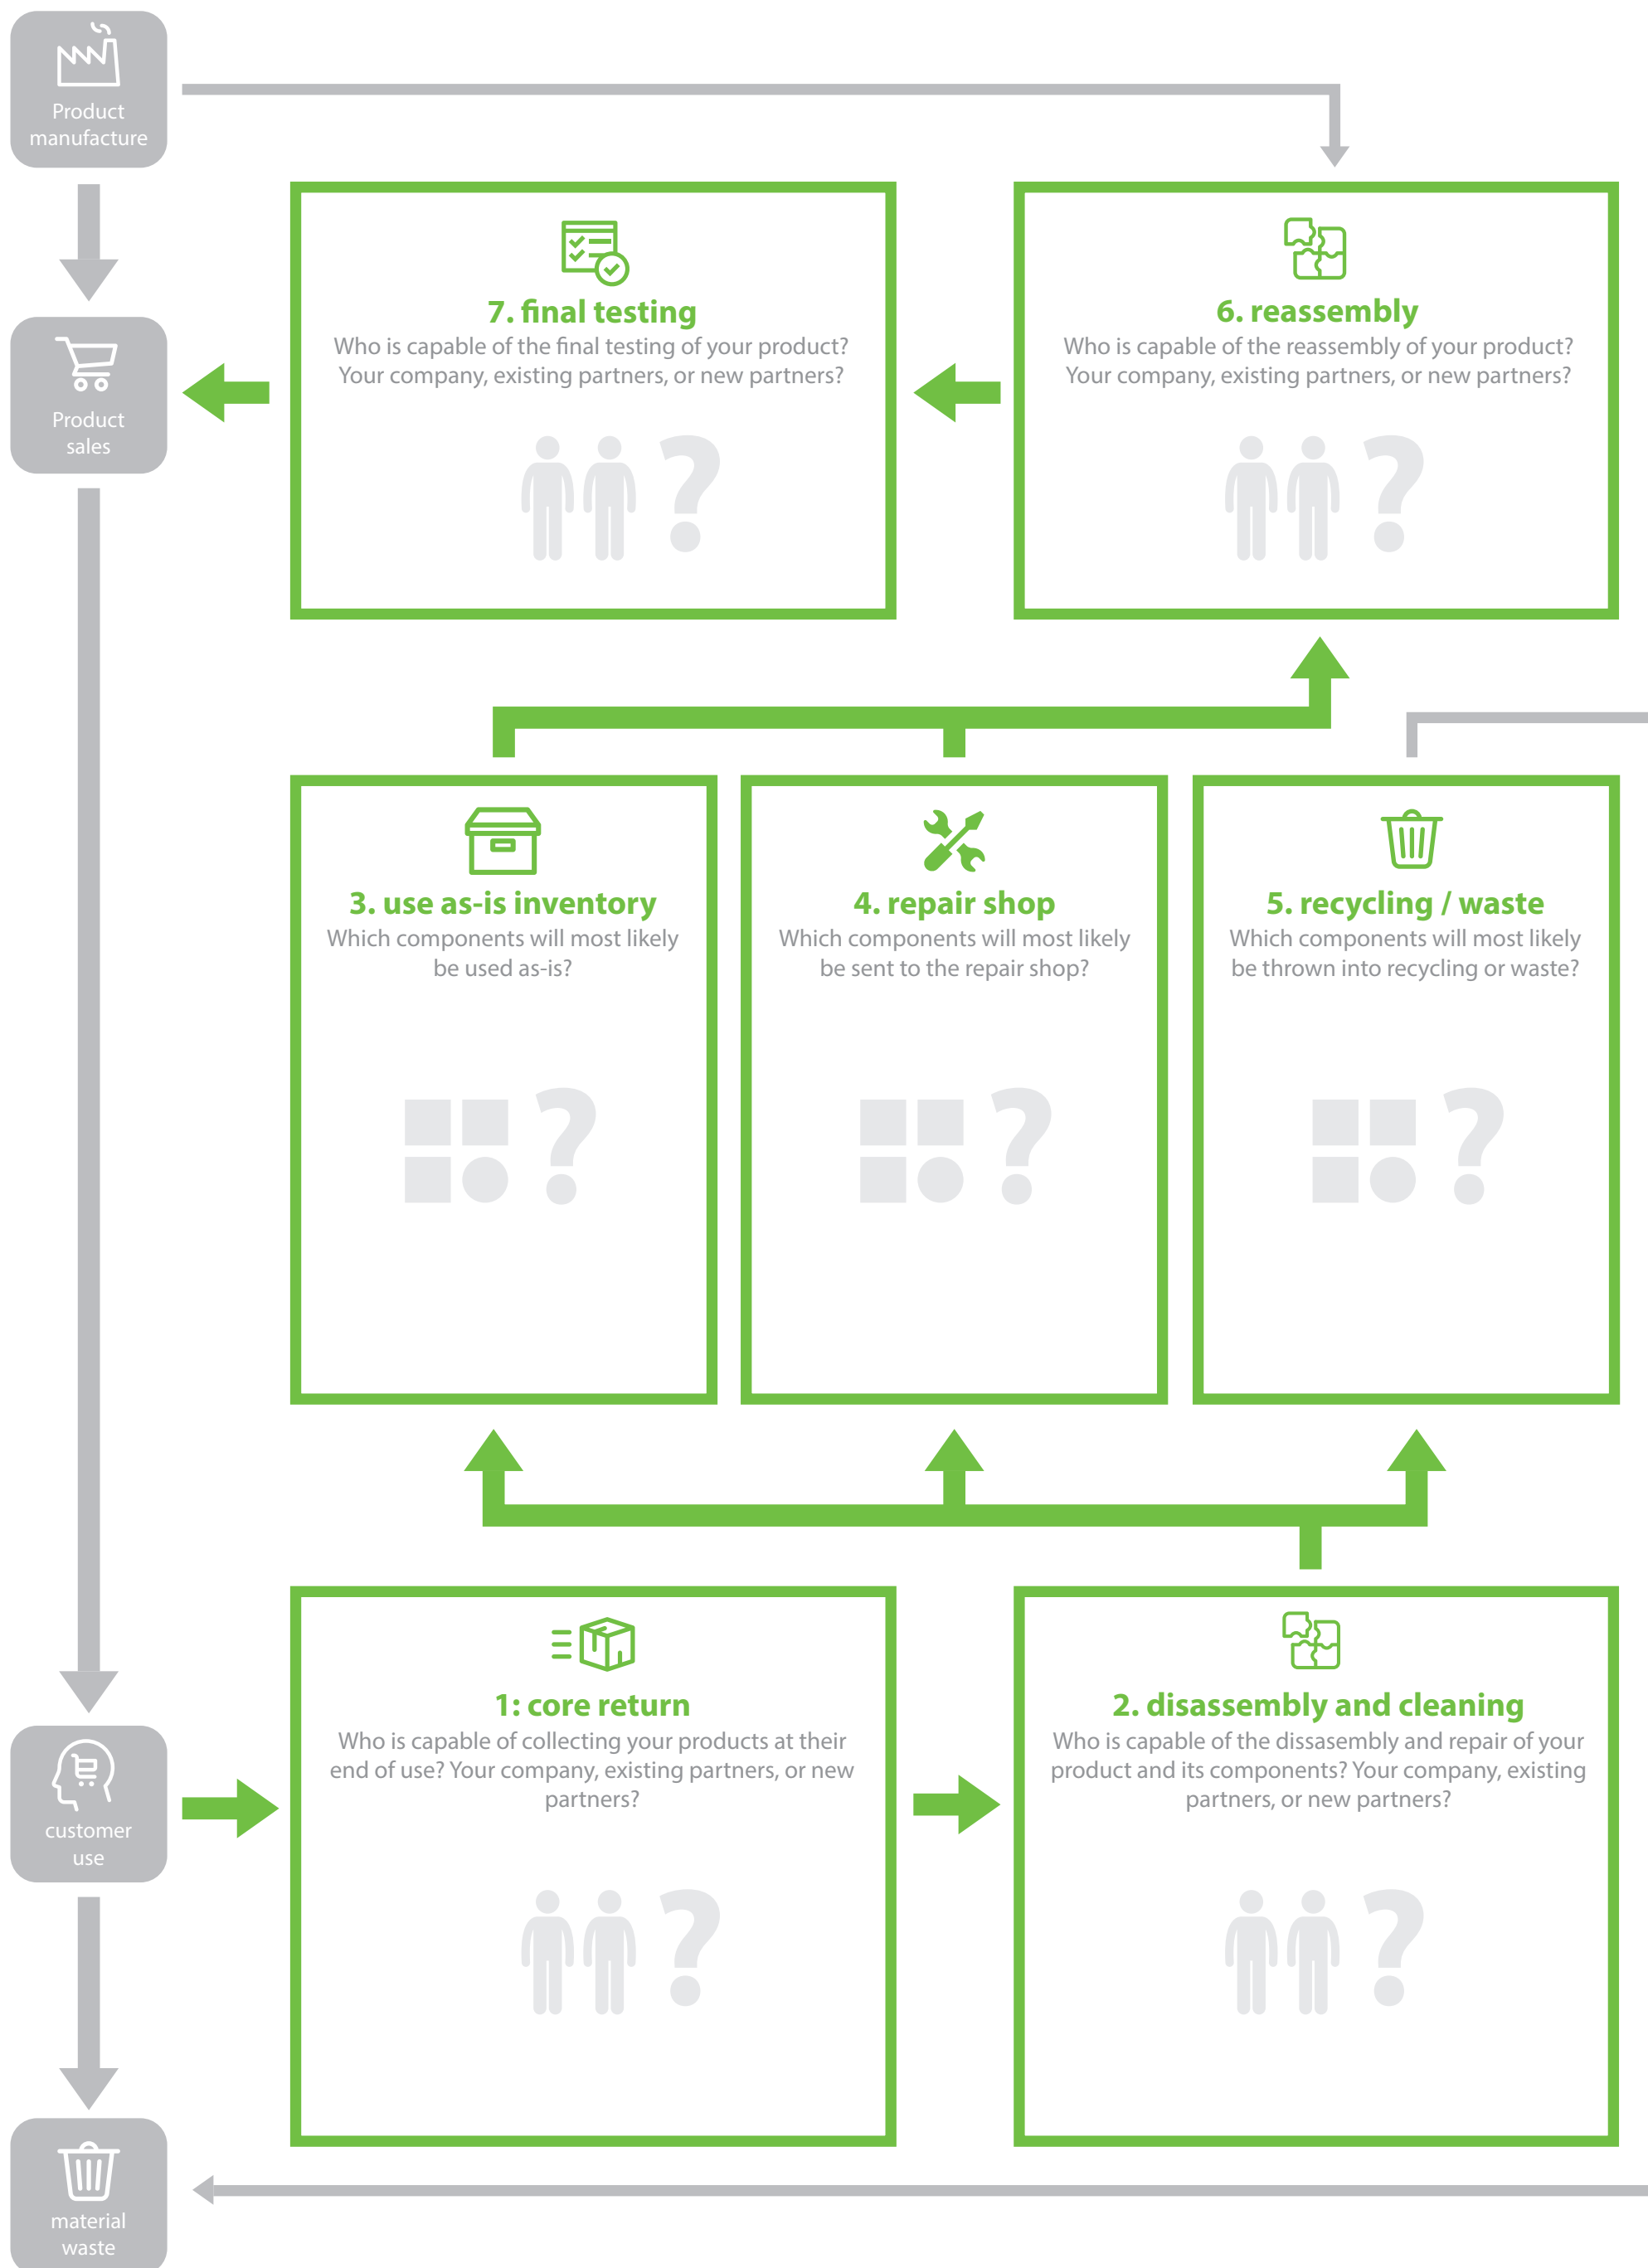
Product manufacture

Product sales

7. final testing
Who is capable of the final testing of your product? Your company, existing partners, or new partners?

6. reassembly
Who is capable of the reassembly of your product? Your company, existing partners, or new partners?

3. use as-is inventory
Which components will most likely be used as-is?

4. repair shop
Which components will most likely be sent to the repair shop?

5. recycling / waste
Which components will most likely be thrown into recycling or waste?

customer use

1: core return
Who is capable of collecting your products at their end of use? Your company, existing partners, or new partners?

2. disassembly and cleaning
Who is capable of the dissasembly and repair of your product and its components? Your company, existing partners, or new partners?

material waste